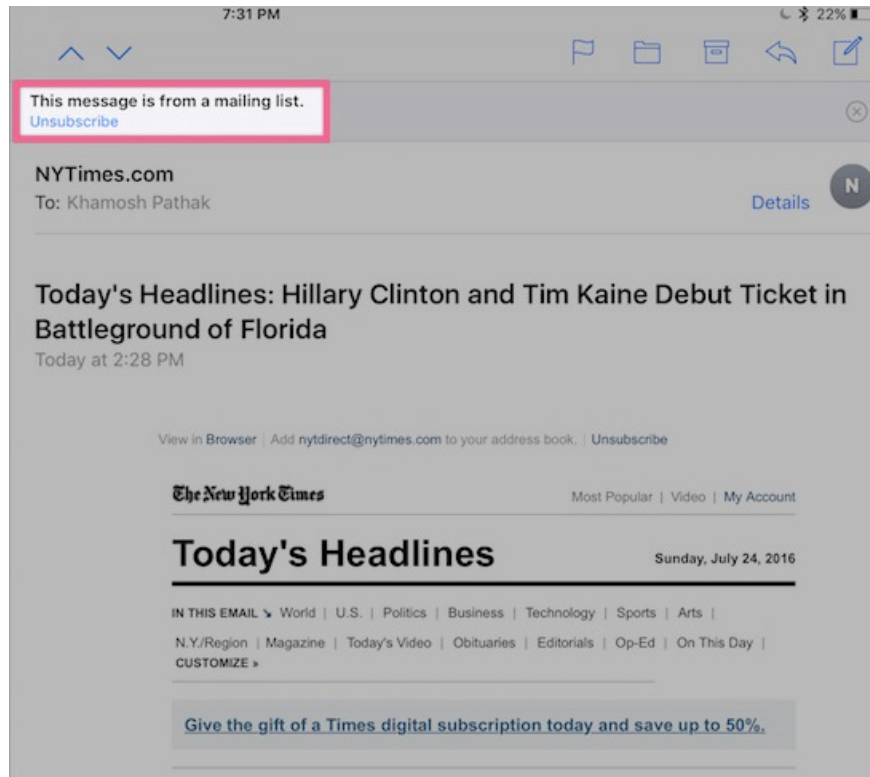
7:31 PM

22%

This message is from a mailing list.
Unsubscribe

NYTimes.com
To: Khamosh Pathak

Details

N

Today's Headlines: Hillary Clinton and Tim Kaine Debut Ticket in Battleground of Florida
Today at 2:28 PM

View in Browser | Add nytdirect@nytimes.com to your address book. | Unsubscribe

The New York Times

Most Popular | Video | My Account

Today's Headlines

Sunday, July 24, 2016

IN THIS EMAIL ↘ World | U.S. | Politics | Business | Technology | Sports | Arts | N.Y./Region | Magazine | Today's Video | Obituaries | Editorials | Op-Ed | On This Day | CUSTOMIZE »

Give the gift of a Times digital subscription today and save up to 50%.